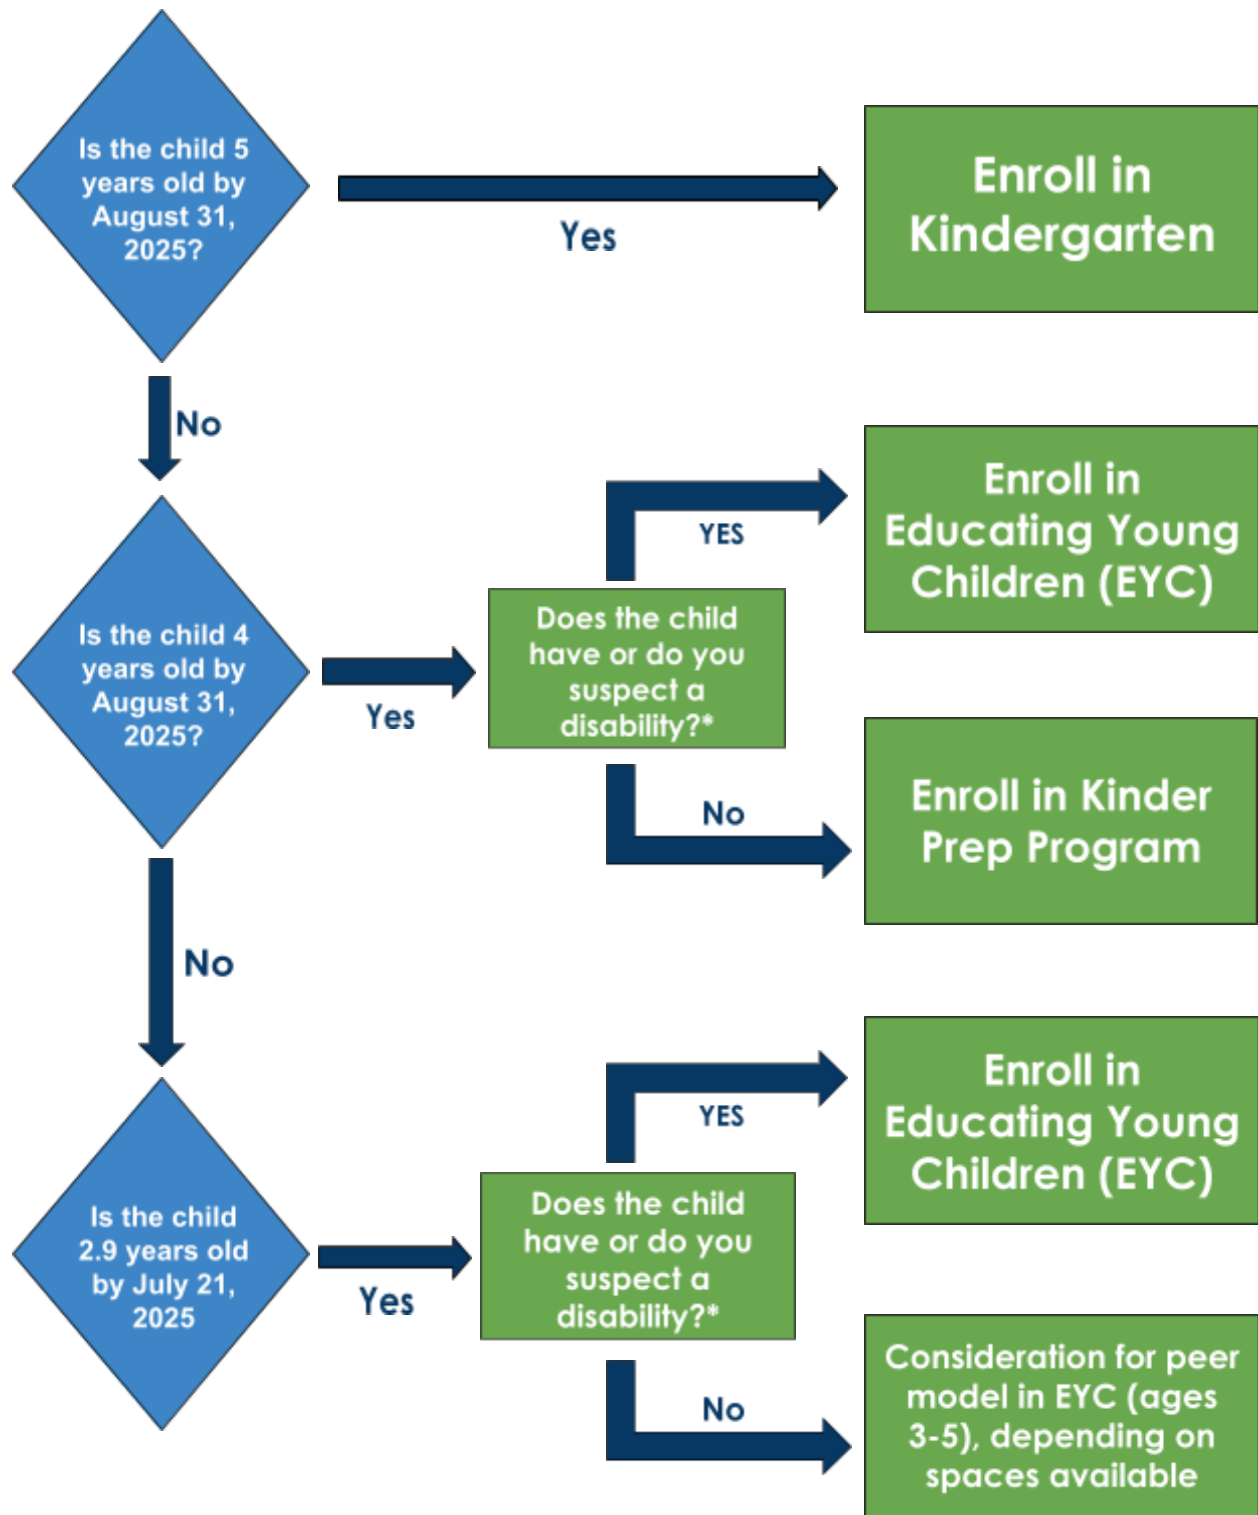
Is the child 5 years old by August 31, 2025?

Yes

Enroll in Kindergarten

No

Is the child 4 years old by August 31, 2025?

Yes

Does the child have or do you suspect a disability?*

YES

Enroll in Educating Young Children (EYC)

No

Enroll in Kinder Prep Program

No

Is the child 2.9 years old by July 21, 2025

Yes

Does the child have or do you suspect a disability?*

YES

Enroll in Educating Young Children (EYC)

No

Consideration for peer model in EYC (ages 3-5), depending on spaces available